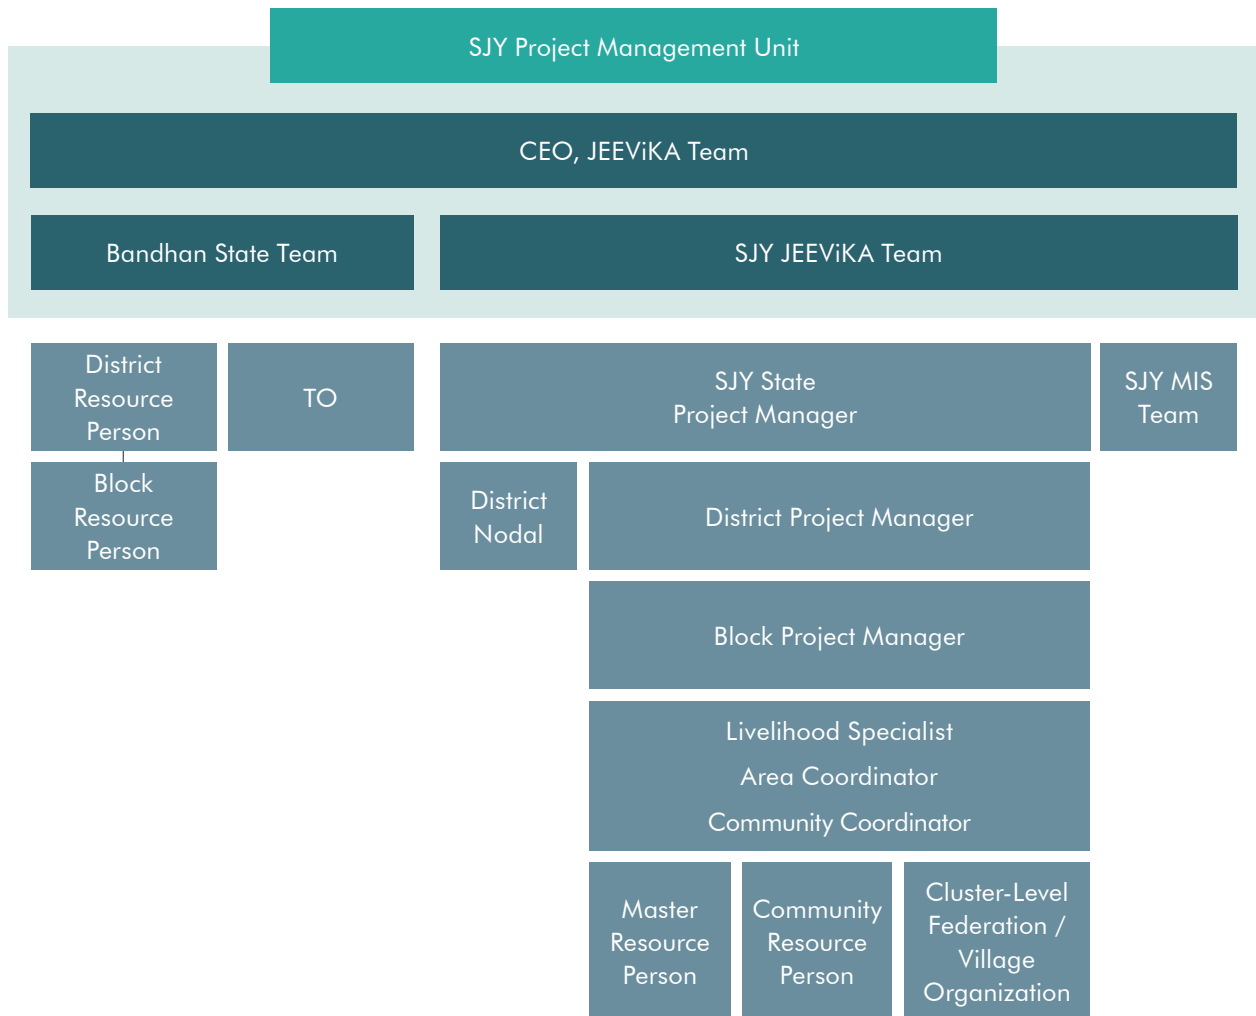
SJY Project Management Unit

CEO, JEEViKA Team

Bandhan State Team

SJY JEEViKA Team

District Resource Person

TO

SJY State Project Manager

SJY MIS Team

Block Resource Person

District Nodal

District Project Manager

Block Project Manager

Livelihood Specialist

Area Coordinator

Community Coordinator

Master Resource Person

Community Resource Person

Cluster-Level Federation / Village Organization